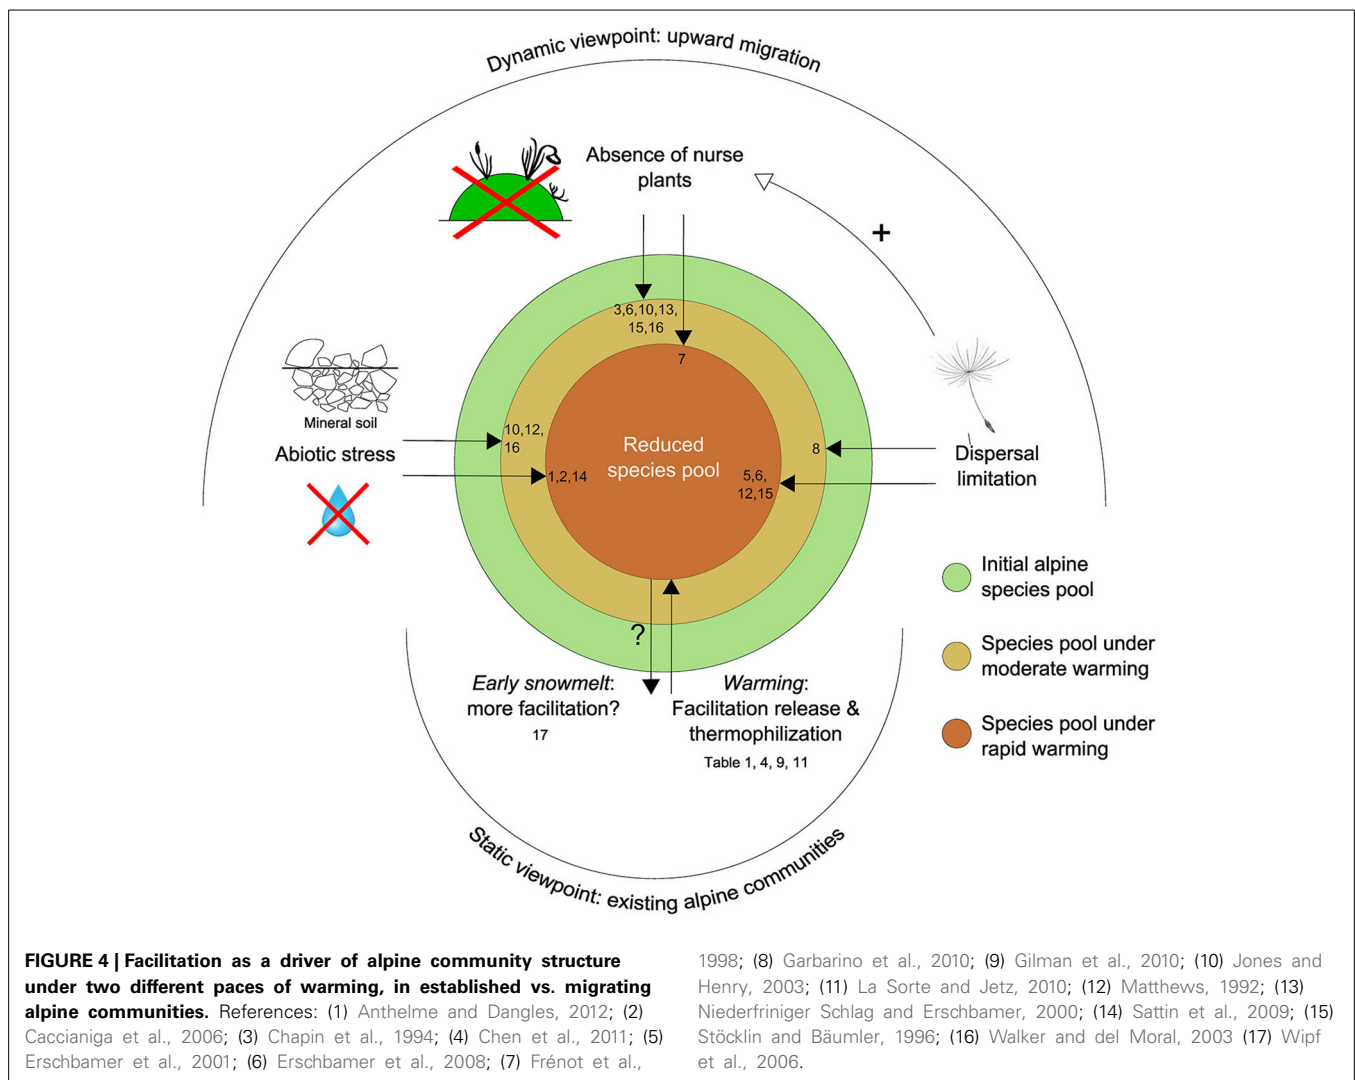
Dynamic viewpoint: upward migration

Absence of nurse plants

+

3,6,10,13, 15,16

7

Mineral soil

Abiotic stress

10,12, 16

1,2,14

Reduced species pool

5,6, 12,15

8

Dispersal limitation

Initial alpine species pool

Species pool under moderate warming

Species pool under rapid warming

?

*Early snowmelt*: more facilitation?

17

*Warming*: Facilitation release & thermophilization

Table 1, 4, 9, 11

Static viewpoint: existing alpine communities

**FIGURE 4 | Facilitation as a driver of alpine community structure under two different paces of warming, in established vs. migrating alpine communities.** References: (1) Anthelme and Dangles, 2012; (2) Caccianiga et al., 2006; (3) Chapin et al., 1994; (4) Chen et al., 2011; (5) Erschbamer et al., 2001; (6) Erschbamer et al., 2008; (7) Frénot et al., 1998; (8) Garbarino et al., 2010; (9) Gilman et al., 2010; (10) Jones and Henry, 2003; (11) La Sorte and Jetz, 2010; (12) Matthews, 1992; (13) Niederfriniger Schlag and Erschbamer, 2000; (14) Sattin et al., 2009; (15) Stöcklin and Bäumler, 1996; (16) Walker and del Moral, 2003 (17) Wipf et al., 2006.